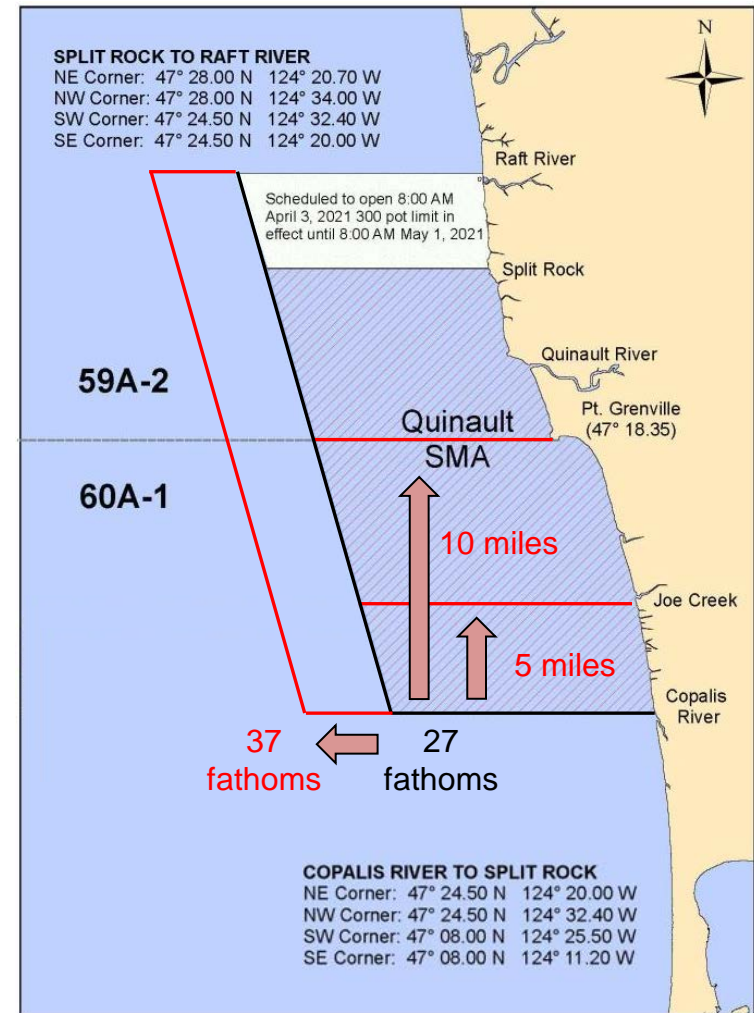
SPLIT ROCK TO RAFT RIVER
NE Corner: 47° 28.00 N 124° 20.70 W
NW Corner: 47° 28.00 N 124° 34.00 W
SW Corner: 47° 24.50 N 124° 32.40 W
SE Corner: 47° 24.50 N 124° 20.00 W

N

Raft River

Scheduled to open 8:00 AM April 3, 2021 300 pot limit in effect until 8:00 AM May 1, 2021

Split Rock

Quinault River

59A-2

Pt. Grenville (47° 18.35)

Quinault SMA

60A-1

10 miles

Joe Creek

5 miles

Copalis River

37 fathoms

27 fathoms

COPALIS RIVER TO SPLIT ROCK
NE Corner: 47° 24.50 N 124° 20.00 W
NW Corner: 47° 24.50 N 124° 32.40 W
SW Corner: 47° 08.00 N 124° 25.50 W
SE Corner: 47° 08.00 N 124° 11.20 W